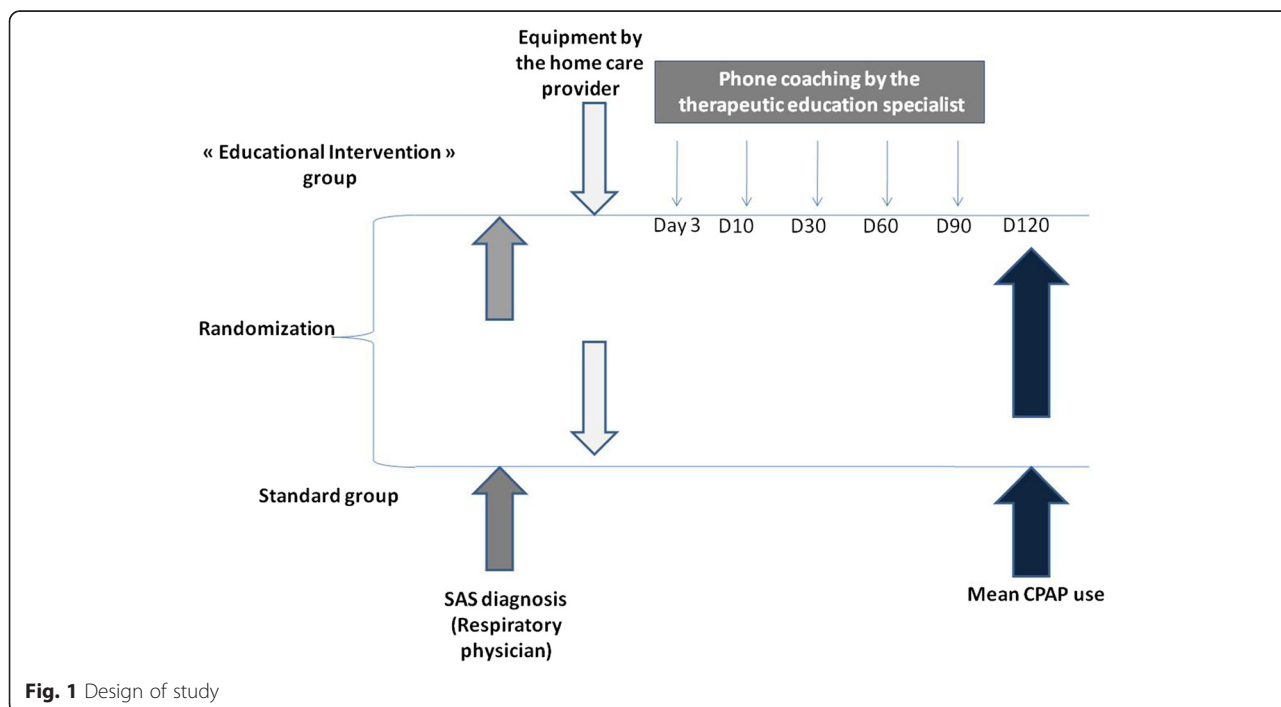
Equipment by the home care provider

Phone coaching by the therapeutic education specialist

« Educational Intervention » group

Day 3 D10 D30 D60 D90 D120

Randomization

Standard group

SAS diagnosis (Respiratory physician)

Mean CPAP use

Fig. 1 Design of study